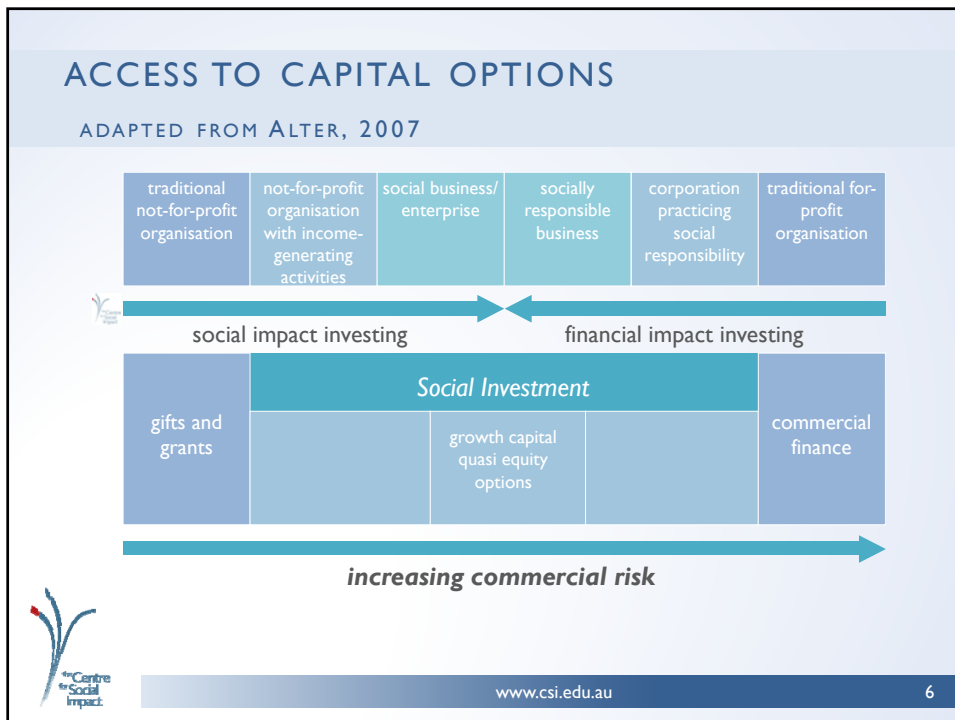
ACCESS TO CAPITAL OPTIONS

ADAPTED FROM ALTER, 2007

| traditional not-for-profit organisation | not-for-profit organisation with income-generating activities | social business/ enterprise | socially responsible business | corporation practicing social responsibility | traditional for-profit organisation |
|---|---|---|---|---|---|

social impact investing

financial impact investing

gifts and grants

Social Investment

growth capital quasi equity options

commercial finance

increasing commercial risk

the Centre for Social Impact

www.csi.edu.au

6